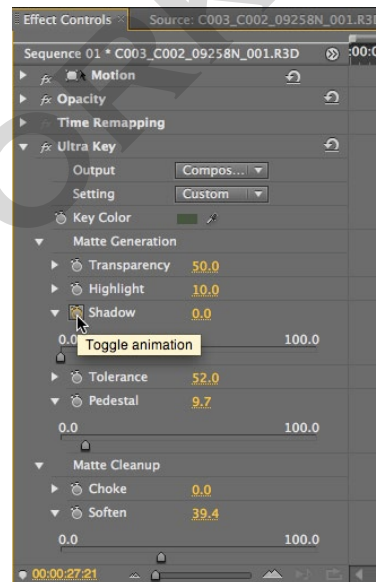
Effect Controls ×   Source: C003_C002_09258N_001.R3D

Sequence 01 * C003_C002_09258N_001.R3D

fx Motion

fx Opacity

Time Remapping

fx Ultra Key

Output   Compos...

Setting   Custom

Key Color

Matte Generation

Transparency   50.0

Highlight   10.0

Shadow   0.0

0.0   Toggle animation   100.0

Tolerance   52.0

Pedestal   9.7

0.0   100.0

Matte Cleanup

Choke   0.0

Soften   39.4

0.0   100.0

00:00:27:21